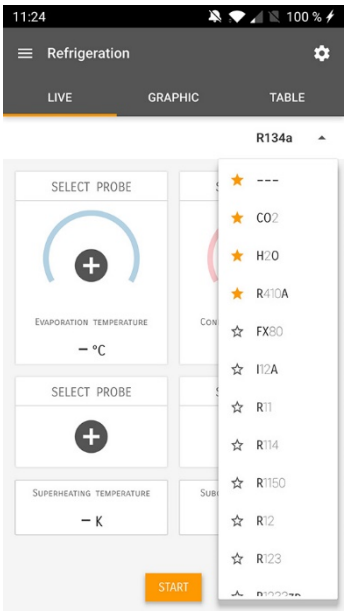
11:24 100 %

Refrigeration

LIVE GRAPHIC TABLE

R134a

SELECT PROBE

S

Evaporation temperature

– °C

Con

SELECT PROBE

S

Superheating temperature

– K

Sub

START

---

CO2

H2O

R410A

FX80

I12A

R11

R114

R1150

R12

R123

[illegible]